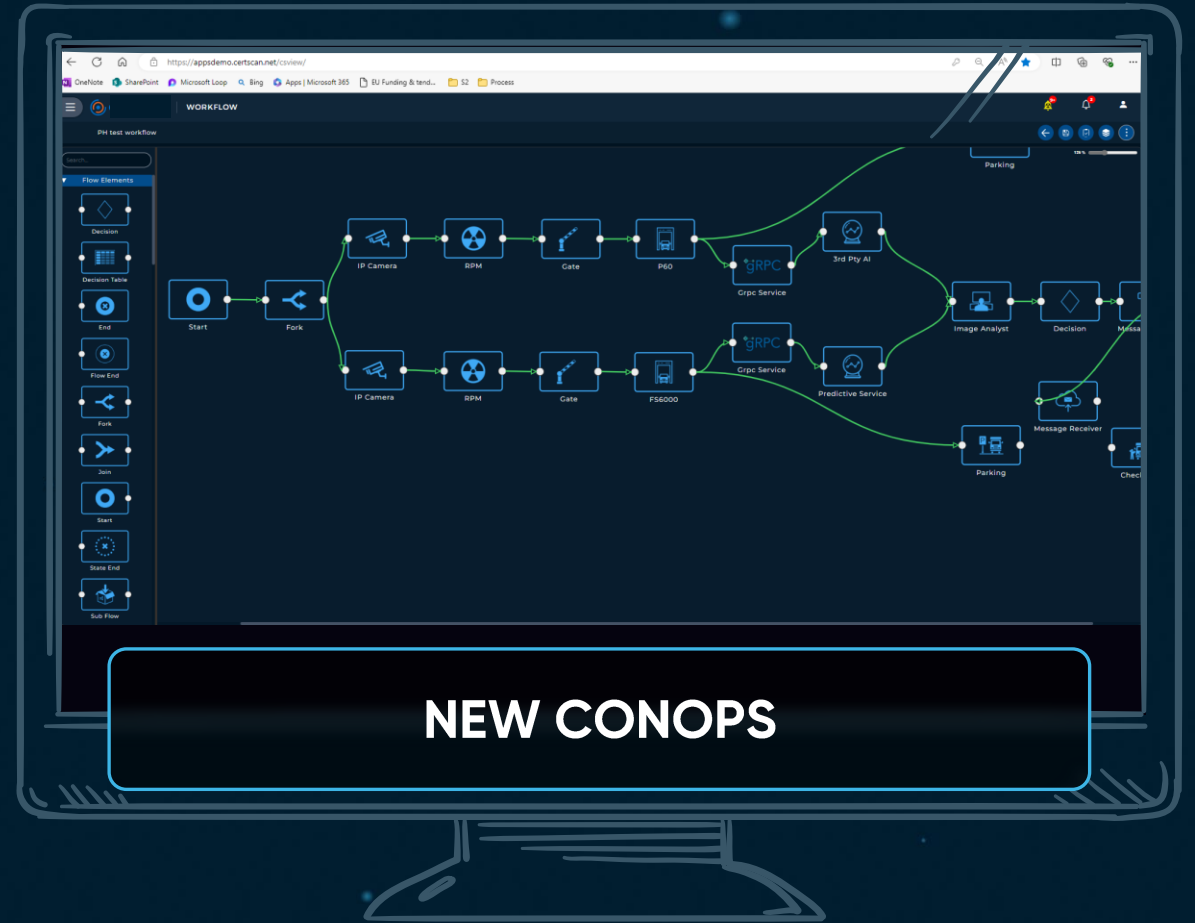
https://appsdemo.certscan.net/csview/

OneNote SharePoint Microsoft Loop Bing Apps | Microsoft 365 EU Funding & tend... S2 Process

WORKFLOW

PH test workflow

Search...

Flow Elements

Decision

Decision Table

End

Flow End

Fork

Join

Start

State End

Sub Flow

Parking

Start

Fork

IP Camera

RPM

Gate

P60

gRPC

Grpc Service

3rd Pty AI

Image Analyst

Decision

Messa

IP Camera

RPM

Gate

FS6000

gRPC

Grpc Service

Predictive Service

Message Receiver

Parking

Check

NEW CONOPS